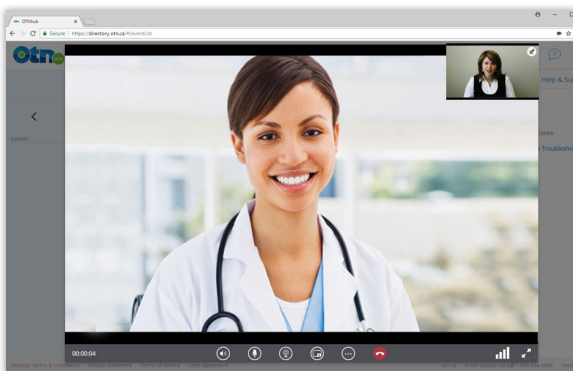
OTNhub
Secure | https://directory.otn.ca/#/eventList
otn
Help & Sup
Centre
Troublesho
00:00:04
Website Terms & Conditions   Privacy Statement   Terms of Service   User Agreement
Email Support or call 1-855-654-0888